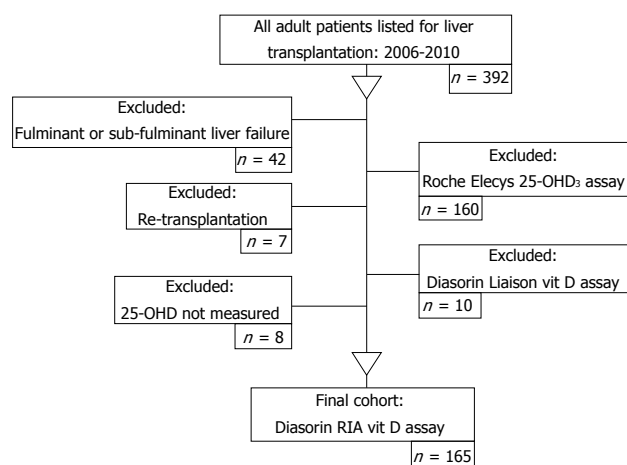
All adult patients listed for liver transplantation: 2006-2010

$n$ = 392

Excluded:
Fulminant or sub-fulminant liver failure

$n$ = 42

Excluded:
Roche Elecys 25-OHD$_3$ assay

$n$ = 160

Excluded:
Re-transplantation

$n$ = 7

Excluded:
Diasorin Liaison vit D assay

$n$ = 10

Excluded:
25-OHD not measured

$n$ = 8

Final cohort:
Diasorin RIA vit D assay

$n$ = 165